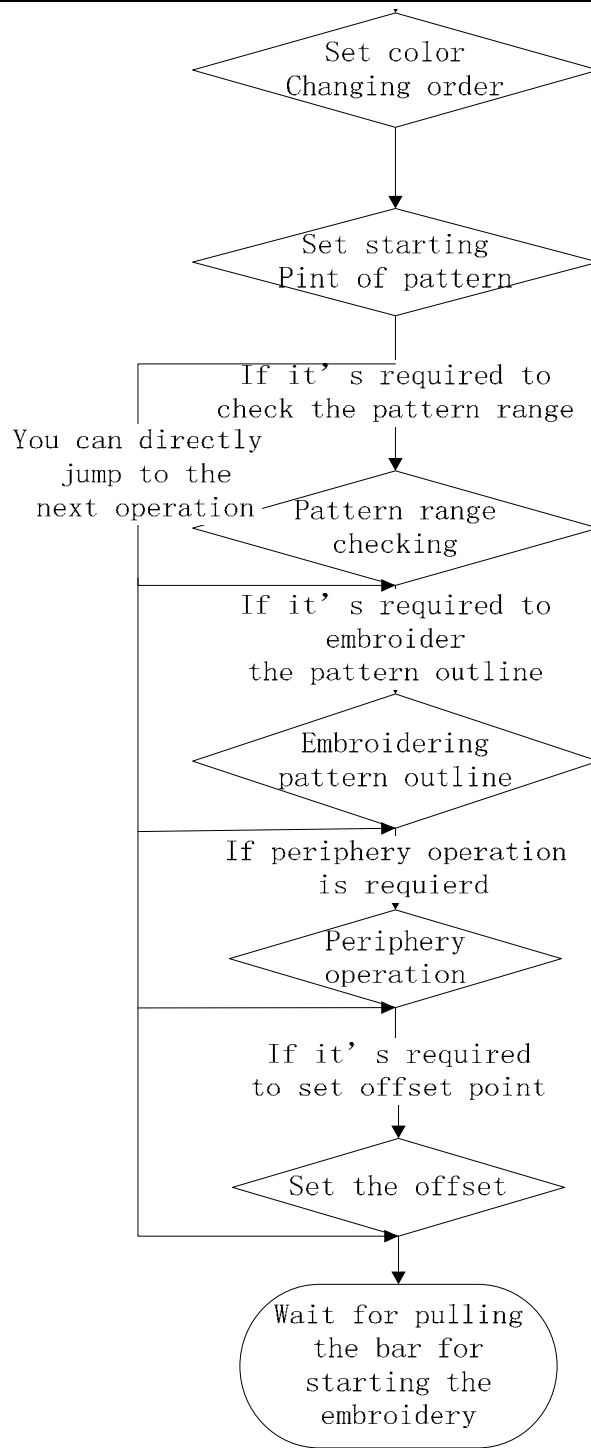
Set color
Changing order

Set starting
Pint of pattern

If it’s required to
check the pattern range

You can directly
jump to the
next operation

Pattern range
checking

If it’s required to
embroider
the pattern outline

Embroidering
pattern outline

If periphery operation
is requierd

Periphery
operation

If it’s required
to set offset point

Set the offset

Wait for pulling
the bar for
starting the
embroidery